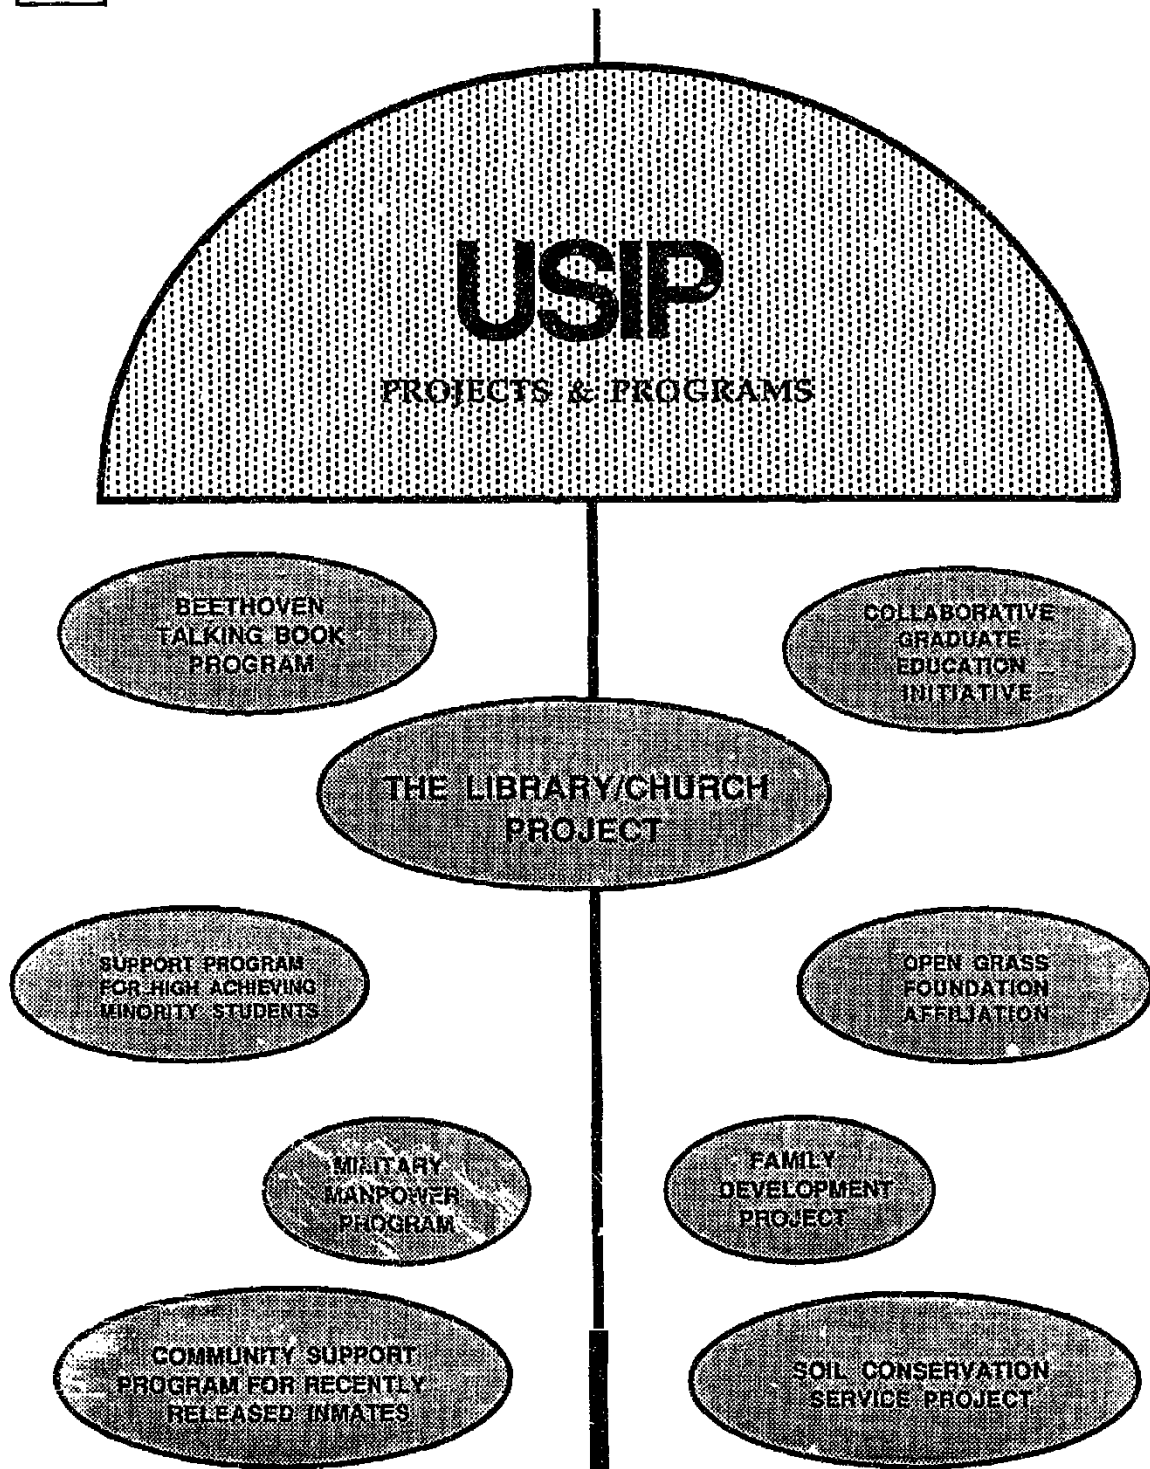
USIP

PROJECTS & PROGRAMS

BEETHOVEN TALKING BOOK PROGRAM

COLLABORATIVE GRADUATE EDUCATION INITIATIVE

THE LIBRARY/CHURCH PROJECT

SUPPORT PROGRAM FOR HIGH ACHIEVING MINORITY STUDENTS

OPEN GRASS FOUNDATION AFFILIATION

MILITARY MANPOWER PROGRAM

FAMILY DEVELOPMENT PROJECT

COMMUNITY SUPPORT PROGRAM FOR RECENTLY RELEASED INMATES

SOIL CONSERVATION SERVICE PROJECT